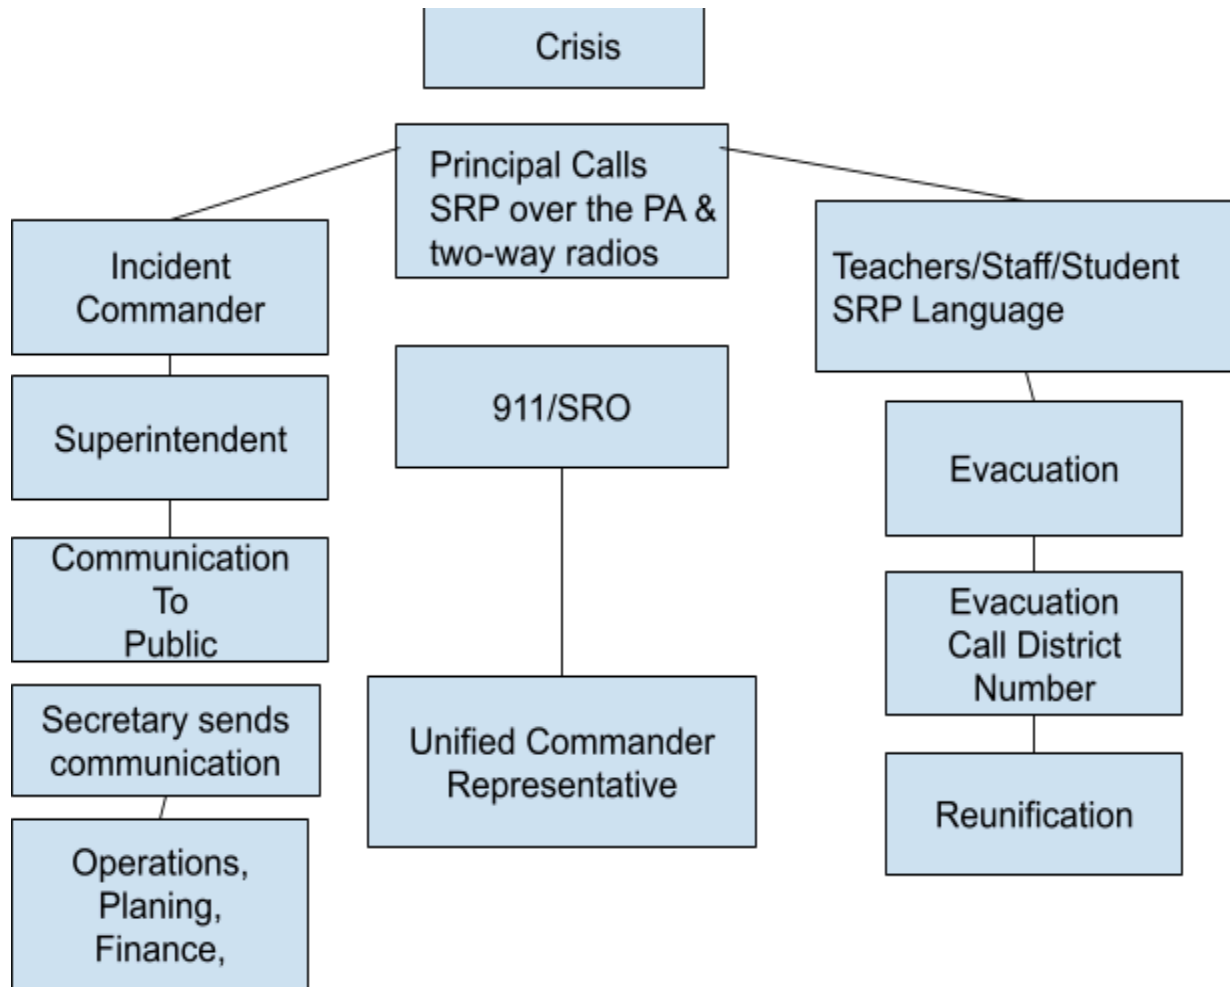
Crisis

Principal Calls SRP over the PA & two-way radios

Incident Commander

Superintendent

Communication To Public

Secretary sends communication

Operations, Planing, Finance,

911/SRO

Unified Commander Representative

Teachers/Staff/Student SRP Language

Evacuation

Evacuation Call District Number

Reunification